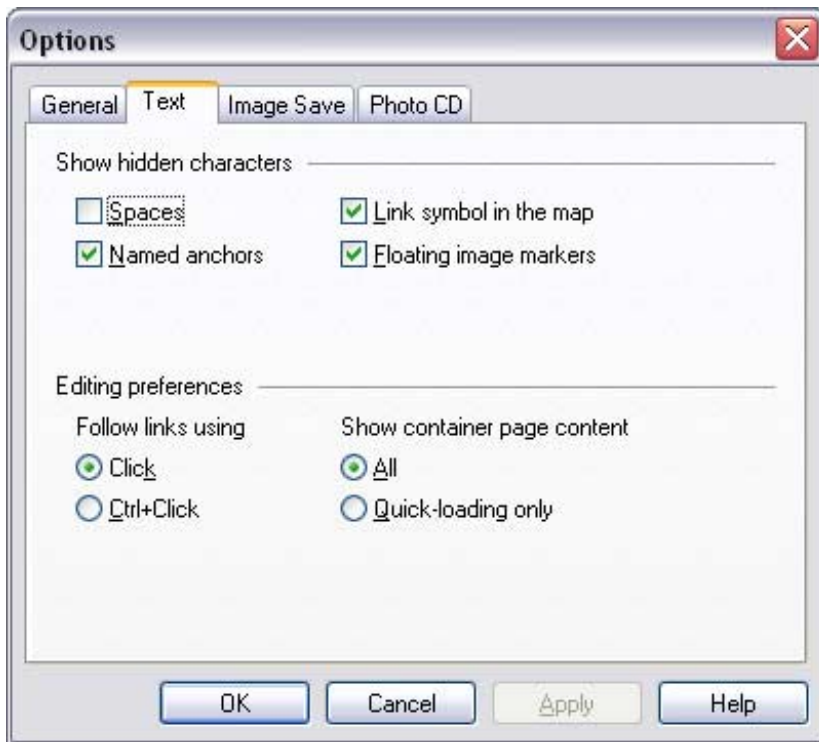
Options

General | Text | Image Save | Photo CD

Show hidden characters

Spaces
Link symbol in the map
Named anchors
Floating image markers

Editing preferences

Follow links using
Click
Ctrl+Click

Show container page content
All
Quick-loading only

OK | Cancel | Apply | Help